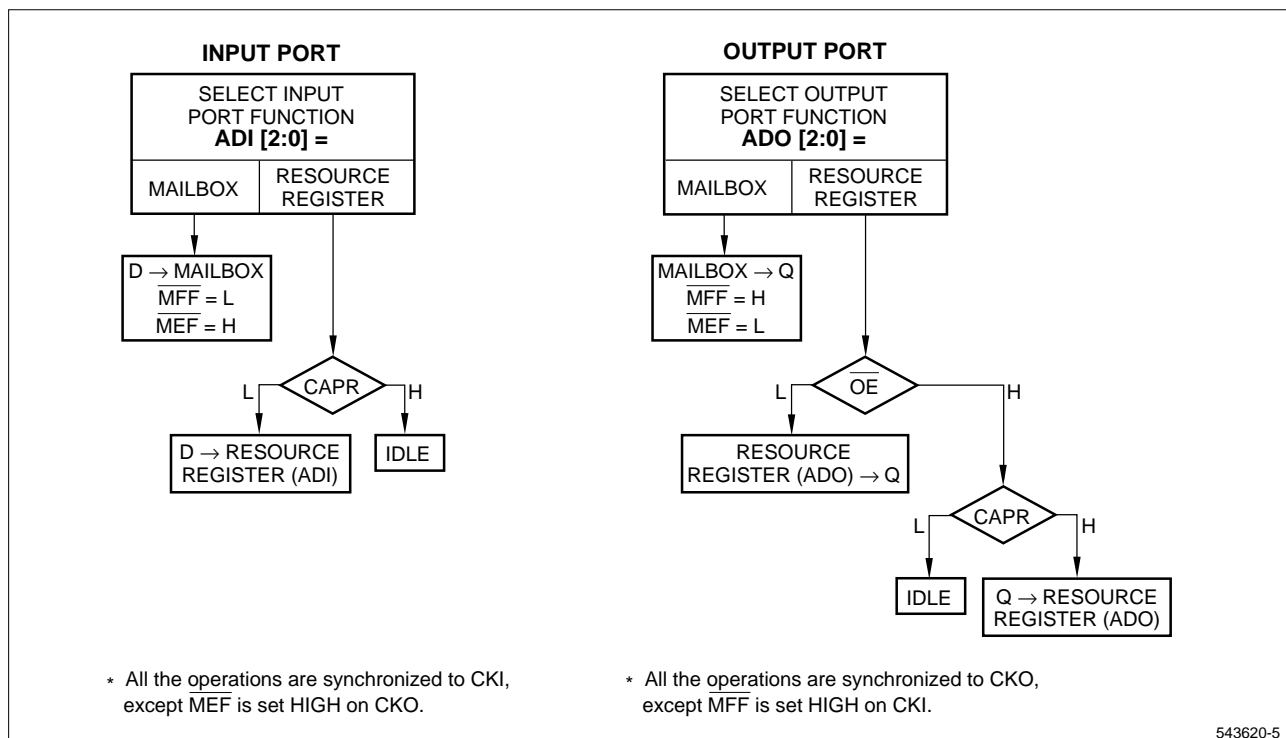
INPUT PORT

SELECT INPUT PORT FUNCTION
**ADI [2:0] =**

MAILBOX

RESOURCE REGISTER

D → MAILBOX
$\overline{MFF}$ = L
$\overline{MEF}$ = H

L

CAPR

H

D → RESOURCE REGISTER (ADI)

IDLE

OUTPUT PORT

SELECT OUTPUT PORT FUNCTION
**ADO [2:0] =**

MAILBOX

RESOURCE REGISTER

MAILBOX → Q
$\overline{MFF}$ = H
$\overline{MEF}$ = L

L

$\overline{OE}$

H

RESOURCE REGISTER (ADO) → Q

L

CAPR

H

IDLE

Q → RESOURCE REGISTER (ADO)

* All the operations are synchronized to CKI, except $\overline{MEF}$ is set HIGH on CKO.

* All the operations are synchronized to CKO, except $\overline{MFF}$ is set HIGH on CKI.

543620-5